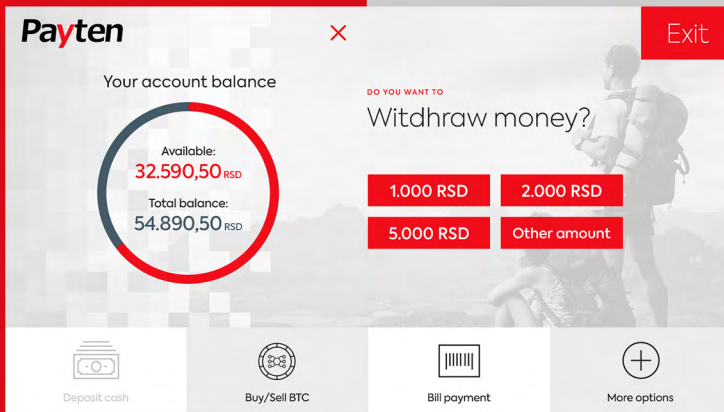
Payten

Exit

Your account balance

Available:
32.590,50 RSD
Total balance:
54.890,50 RSD

DO YOU WANT TO
Witdhraw money?

1.000 RSD
2.000 RSD
5.000 RSD
Other amount

Deposit cash
Buy/Sell BTC
Bill payment
More options